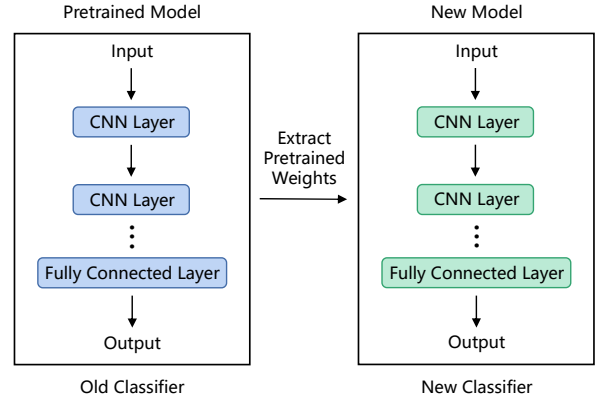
Pretrained Model

Input

CNN Layer

CNN Layer

⋮

Fully Connected Layer

Output

Old Classifier

Extract Pretrained Weights

New Model

Input

CNN Layer

CNN Layer

⋮

Fully Connected Layer

Output

New Classifier